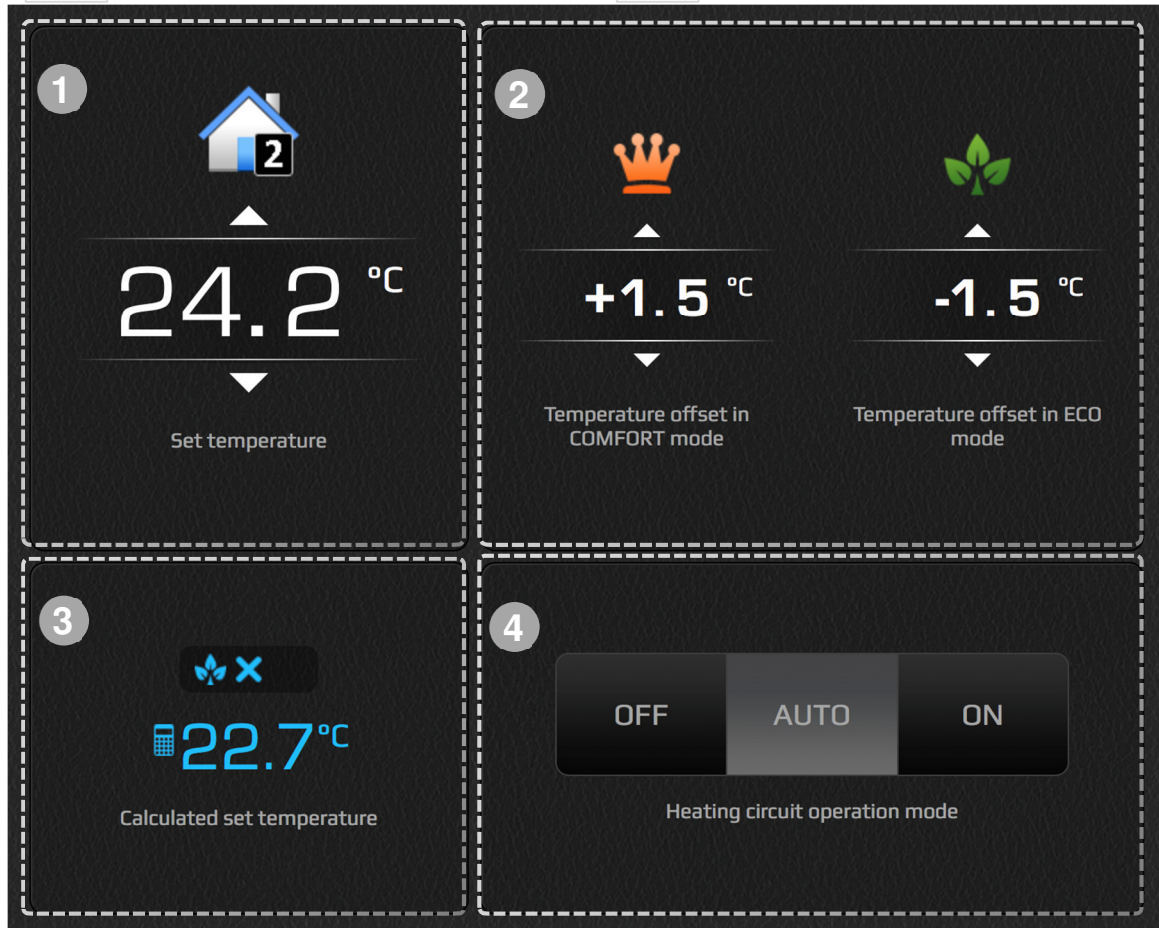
1

2

24.2 °C

Set temperature

2

+1.5 °C

Temperature offset in COMFORT mode

-1.5 °C

Temperature offset in ECO mode

3

22.7°C

Calculated set temperature

4

OFF

AUTO

ON

Heating circuit operation mode